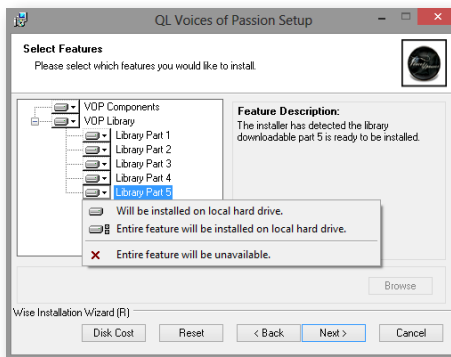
QL Voices of Passion Setup

Select Features
Please select which features you would like to install.

VOP Components
VOP Library
Library Part 1
Library Part 2
Library Part 3
Library Part 4
Library Part 5

Feature Description:
The installer has detected the library downloadable part 5 is ready to be installed.

Will be installed on local hard drive.
Entire feature will be installed on local hard drive.
Entire feature will be unavailable.

Browse

Wise Installation Wizard (R)

Disk Cost
Reset
< Back
Next >
Cancel